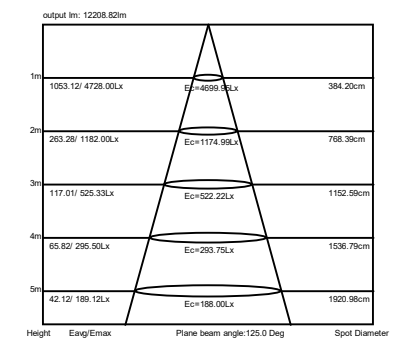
output lm: 12208.82lm

1m 1053.12/ 4728.00Lx Ec=4699.95Lx 384.20cm

2m 263.28/ 1182.00Lx Ec=1174.99Lx 768.39cm

3m 117.01/ 525.33Lx Ec=522.22Lx 1152.59cm

4m 65.82/ 295.50Lx Ec=293.75Lx 1536.79cm

5m 42.12/ 189.12Lx Ec=188.00Lx 1920.98cm

Height Eavg/Emax Plane beam angle:125.0 Deg Spot Diameter